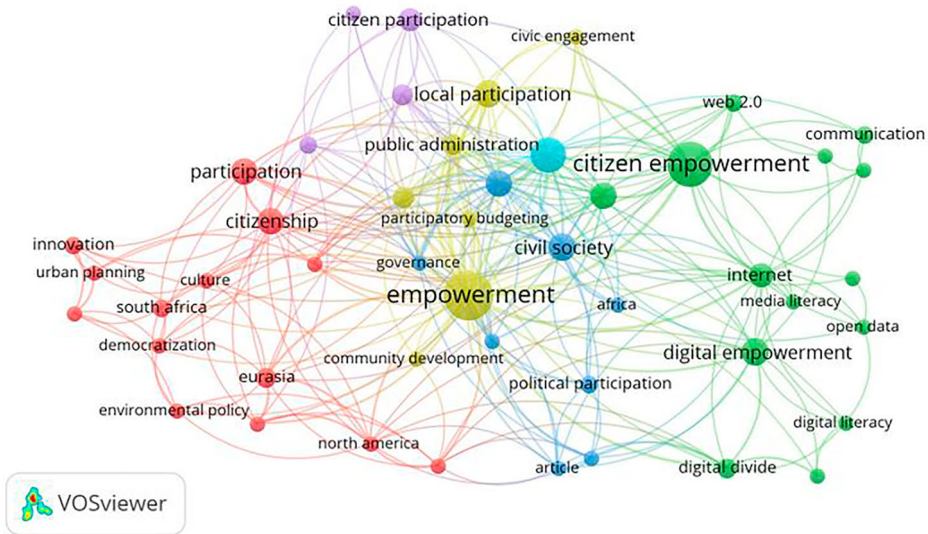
citizen participation
civic engagement
local participation
web 2.0
communication
public administration
citizen empowerment
participation
citizenship
participatory budgeting
innovation
civil society
urban planning
culture
governance
internet
empowerment
south africa
africa
media literacy
open data
democratization
digital empowerment
community development
eurasia
political participation
environmental policy
digital literacy
north america
article
digital divide
VOSviewer